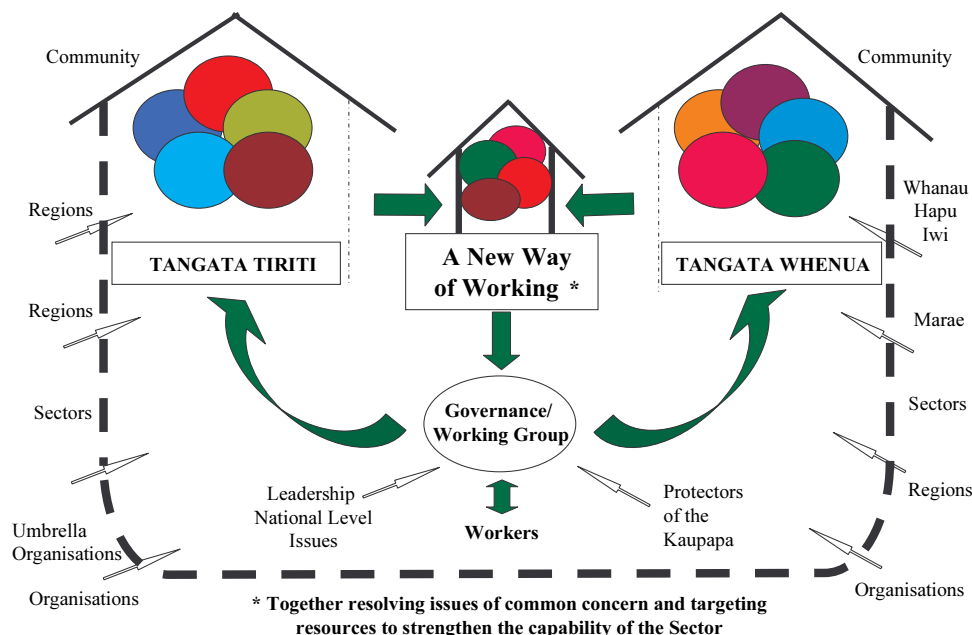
Community

Regions

Regions

Sectors

Umbrella Organisations

Organisations

TANGATA TIRITI

A New Way of Working *

Governance/ Working Group

Leadership National Level Issues

Workers

Protectors of the Kaupapa

Community

TANGATA WHENUA

Whanau Hapu Iwi

Marae

Sectors

Regions

Organisations

* Together resolving issues of common concern and targeting resources to strengthen the capability of the Sector